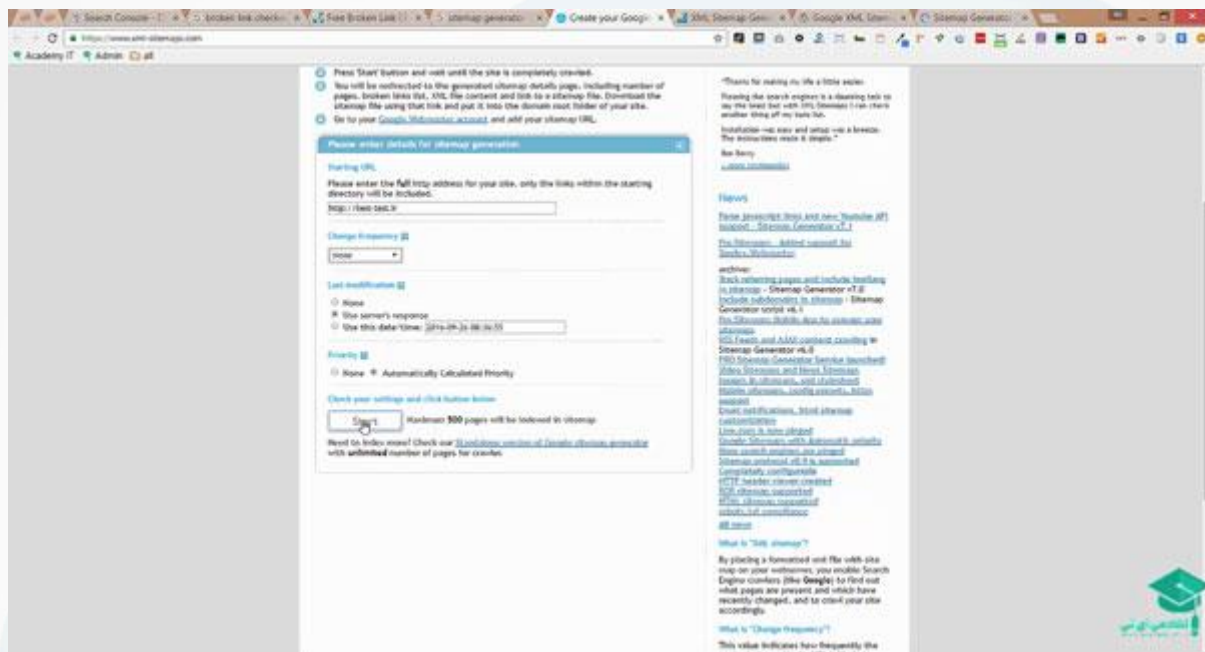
Search Console · broken link checker · Free Broken Link · sitemap generator · Create your Google · XML Sitemap Gen · Google XML Sitem · Sitemap Generator

https://www.xml-sitemaps.com

Academy IT · Admin · all

Press 'Start' button and wait until the site is completely crawled.

You will be redirected to the generated sitemap details page, including number of pages, broken links list, XML file content and link to a sitemap file. Download the sitemap file using that link and put it into the domain root folder of your site.

Go to your Google Webmaster account and add your sitemap URL.

Please enter details for sitemap generation

Starting URL

Please enter the full http address for your site, only the links within the starting directory will be included.

http://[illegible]

Change frequency

none

Last modification

None

Use server's response

Use this date/time: 2016-09-26 08:36:55

Priority

None · Automatically Calculated Priority

Check your settings and click button below

Start · Maximum 500 pages will be indexed in sitemap

Need to index more? Check our Standalone version of Google sitemap generator with unlimited number of pages for crawler.

"Thanks for making my life a little easier.

Pleasing the search engines is a daunting task to say the least but with XML Sitemaps I can check another thing off my todo list.

Installation was easy and setup was a breeze. The instructions made it simple."

Ben Berry

- more testimonials

News

Parse javascript links and new Youtube API support - Sitemap Generator v7.1

Pro Sitemaps - Added support for Yandex.Webmaster

archive:

Track referring pages and include lastlog in sitemap - Sitemap Generator v7.0

Include subdomains in sitemap - Sitemap Generator script v6.1

Pro Sitemaps: Mobile app to monitor your sitemaps

RSS Feeds and AJAX content crawling in Sitemap Generator v6.0

PRO Sitemap Generator Service launched!

Video Sitemaps and News Sitemaps

Images in sitemaps, and stylesheet

Mobile sitemaps, config presets, https support

Email notifications, html sitemap customization

Live.com is now pinged

Google Sitemaps with Automatic setup

More search engines are pinged

Sitemap protocol v0.9 is supported

Completely configurable

HTTP header viewer created

ROR sitemaps supported

HTML sitemaps supported

robots.txt compliance

all news

What is "XML sitemap"?

By placing a formatted xml file with site map on your webserver, you enable Search Engine crawlers (like Google) to find out what pages are present and which have recently changed, and to crawl your site accordingly.

What is "Change frequency"?

This value indicates how frequently the